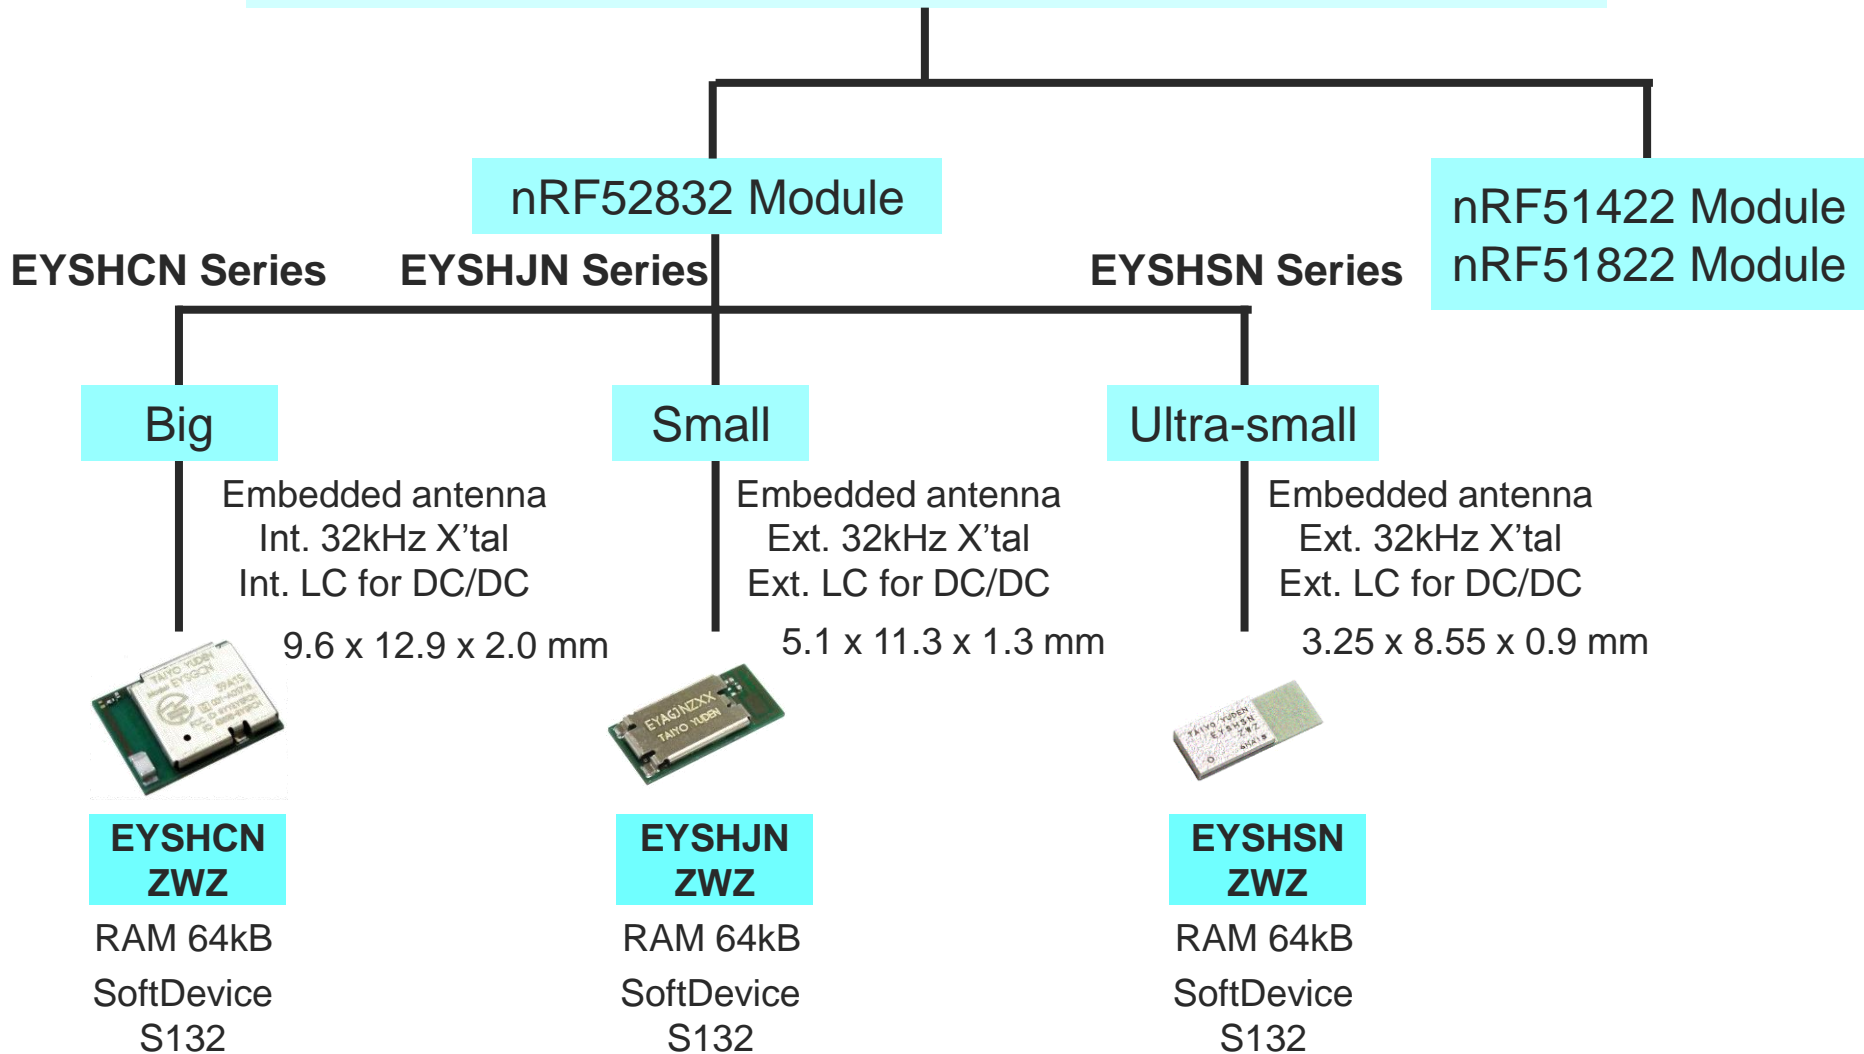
nRF52832 Module

nRF51422 Module
nRF51822 Module

EYSHCN Series

EYSHJN Series

EYSHSN Series

Big

Embedded antenna
Int. 32kHz X'tal
Int. LC for DC/DC

9.6 x 12.9 x 2.0 mm

TAIYO YUDEN
EYSGCN

EYSHCN
ZWZ

RAM 64kB

SoftDevice
S132

Small

Embedded antenna
Ext. 32kHz X'tal
Ext. LC for DC/DC

5.1 x 11.3 x 1.3 mm

EYAGJNZXX
TAIYO YUDEN

EYSHJN
ZWZ

RAM 64kB

SoftDevice
S132

Ultra-small

Embedded antenna
Ext. 32kHz X'tal
Ext. LC for DC/DC

3.25 x 8.55 x 0.9 mm

TAIYO YUDEN
EYSHSN

EYSHSN
ZWZ

RAM 64kB

SoftDevice
S132